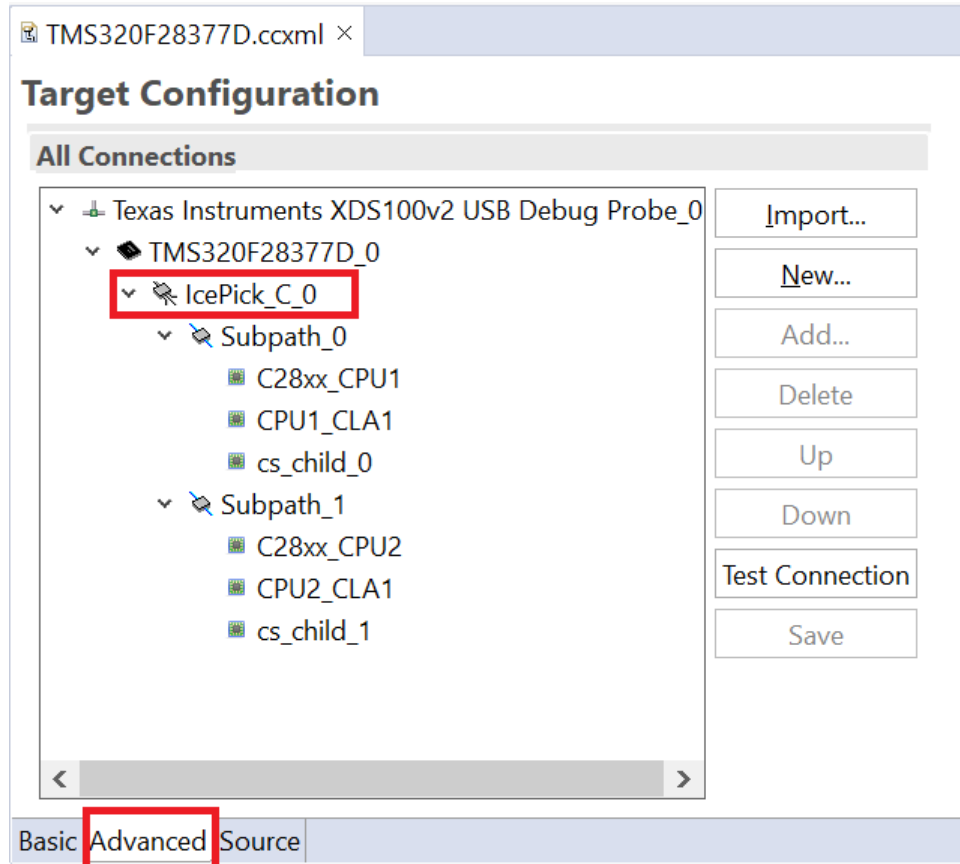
TMS320F28377D.ccxml ×

Target Configuration

All Connections

Texas Instruments XDS100v2 USB Debug Probe_0
TMS320F28377D_0
IcePick_C_0
Subpath_0
C28xx_CPU1
CPU1_CLA1
cs_child_0
Subpath_1
C28xx_CPU2
CPU2_CLA1
cs_child_1

Import...
New...
Add...
Delete
Up
Down
Test Connection
Save

Basic Advanced Source